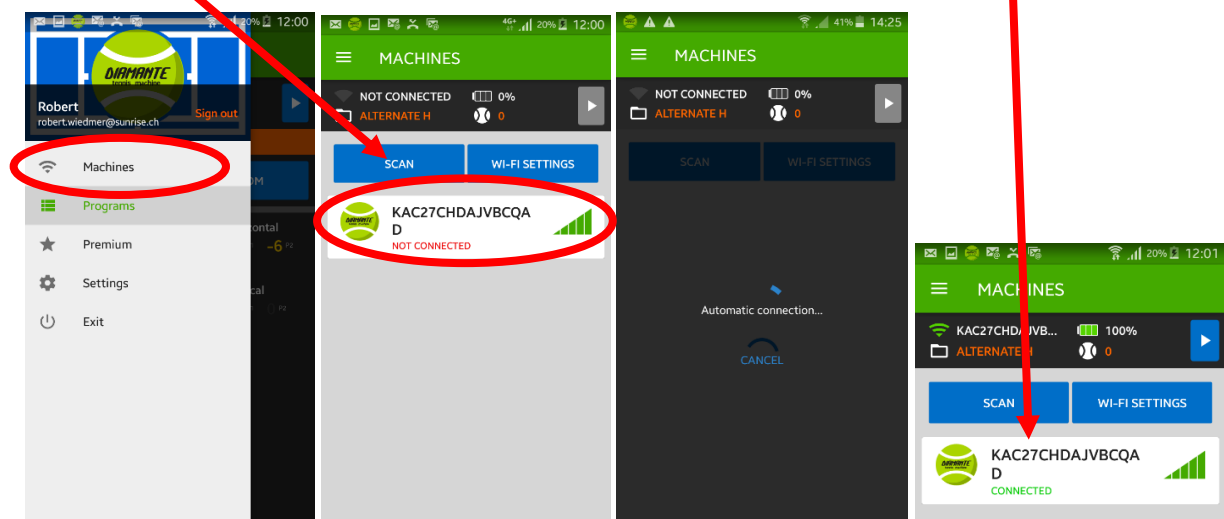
20% 12:00

DIAMANTE

Robert
robert.wiedmer@sunrise.ch
Sign out

Machines
Programs
Premium
Settings
Exit

ontal
-6
cal

4G+ 20% 12:00

MACHINES

NOT CONNECTED
0%
ALTERNATE H
0

SCAN
WI-FI SETTINGS

DIAMANTE
KAC27CHDAJVBCQAD
NOT CONNECTED

41% 14:25

MACHINES

NOT CONNECTED
0%
ALTERNATE H
0

SCAN
WI-FI SETTINGS

Automatic connection...
CANCEL

20% 12:01

MACHINES

KAC27CHDAJVB...
100%
ALTERNATE H
0

SCAN
WI-FI SETTINGS

DIAMANTE
KAC27CHDAJVBCQAD
CONNECTED